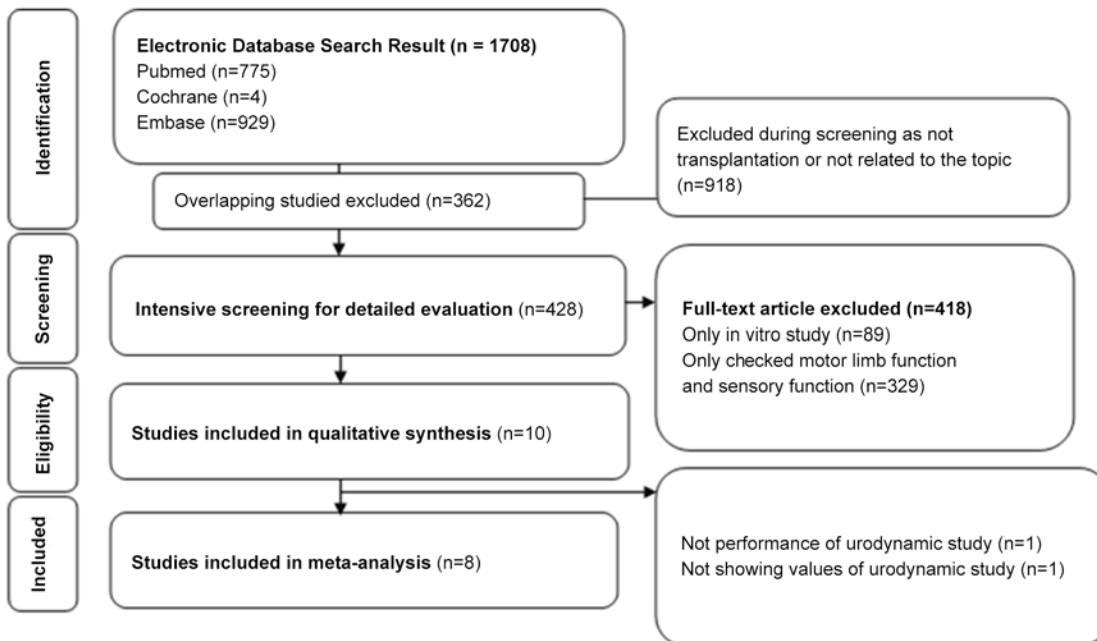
Identification

Electronic Database Search Result (n = 1708)
Pubmed (n=775)
Cochrane (n=4)
Embase (n=929)

Excluded during screening as not transplantation or not related to the topic (n=918)

Overlapping studied excluded (n=362)

Screening

Intensive screening for detailed evaluation (n=428)

Full-text article excluded (n=418)
Only in vitro study (n=89)
Only checked motor limb function and sensory function (n=329)

Eligibility

Studies included in qualitative synthesis (n=10)

Included

Studies included in meta-analysis (n=8)

Not performance of urodynamic study (n=1)
Not showing values of urodynamic study (n=1)